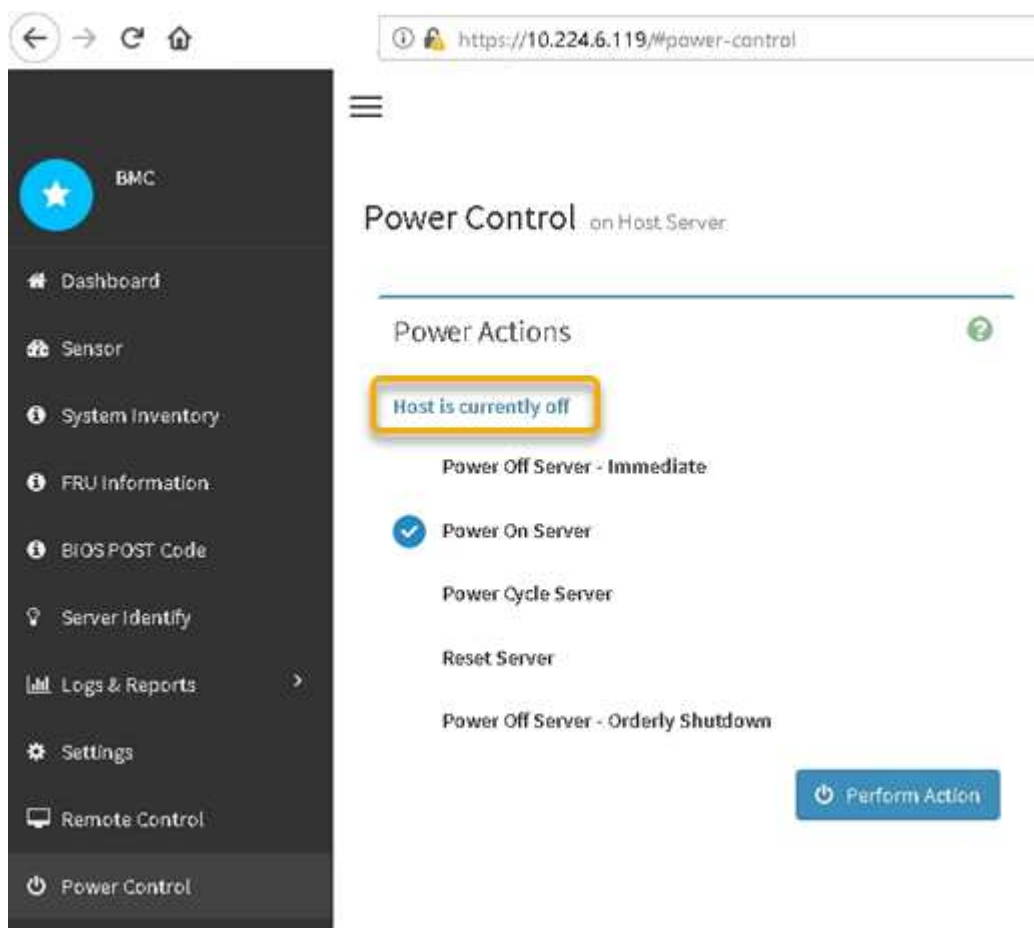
https://10.224.6.119/#power-control

BMC

Dashboard

Sensor

System Inventory

FRU Information

BIOS POST Code

Server Identify

Logs & Reports

Settings

Remote Control

Power Control

Power Control on Host Server

Power Actions

Host is currently off

Power Off Server - Immediate

Power On Server

Power Cycle Server

Reset Server

Power Off Server - Orderly Shutdown

Perform Action